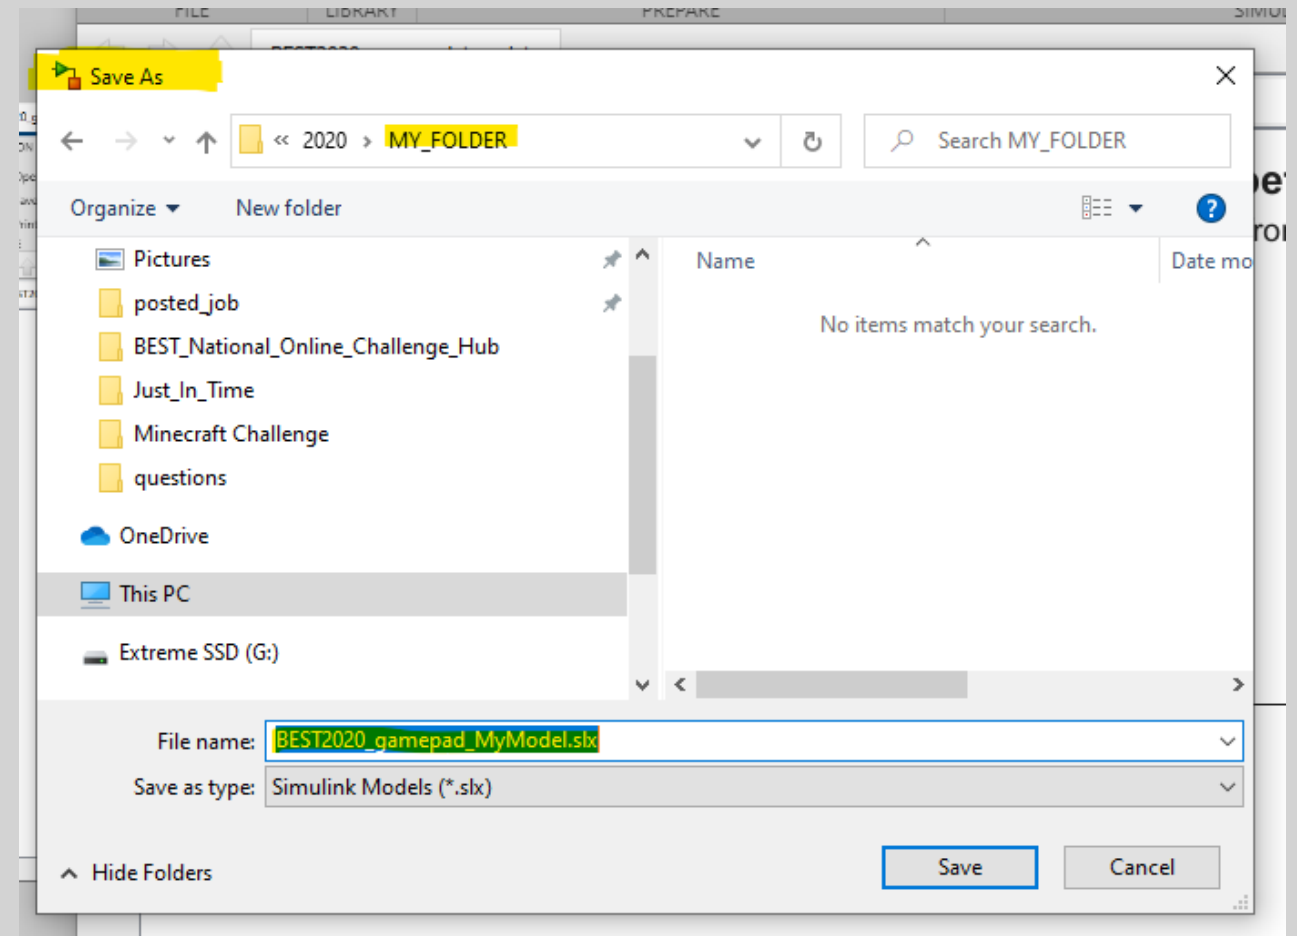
FILE LIBRARY PREPARE SIMUL

Save As

« 2020 › MY_FOLDER

Search MY_FOLDER

Organize ▾ New folder

Pictures
posted_job
BEST_National_Online_Challenge_Hub
Just_In_Time
Minecraft Challenge
questions
OneDrive
This PC
Extreme SSD (G:)

Name
Date mo

No items match your search.

File name: BEST2020_gamepad_MyModel.slx
Save as type: Simulink Models (*.slx)

Hide Folders

Save
Cancel